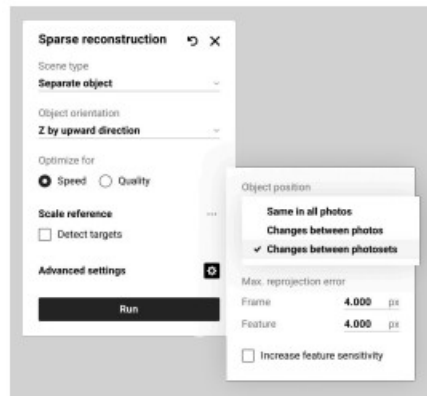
Sparse reconstruction

Scene type
Separate object

Object orientation
Z by upward direction

Optimize for
Speed Quality

Scale reference ...
Detect targets

Advanced settings

Run

Object position
Same in all photos
Changes between photos
✓ Changes between photosets

Max. reprojection error
Frame 4.000 px
Feature 4.000 px

Increase feature sensitivity